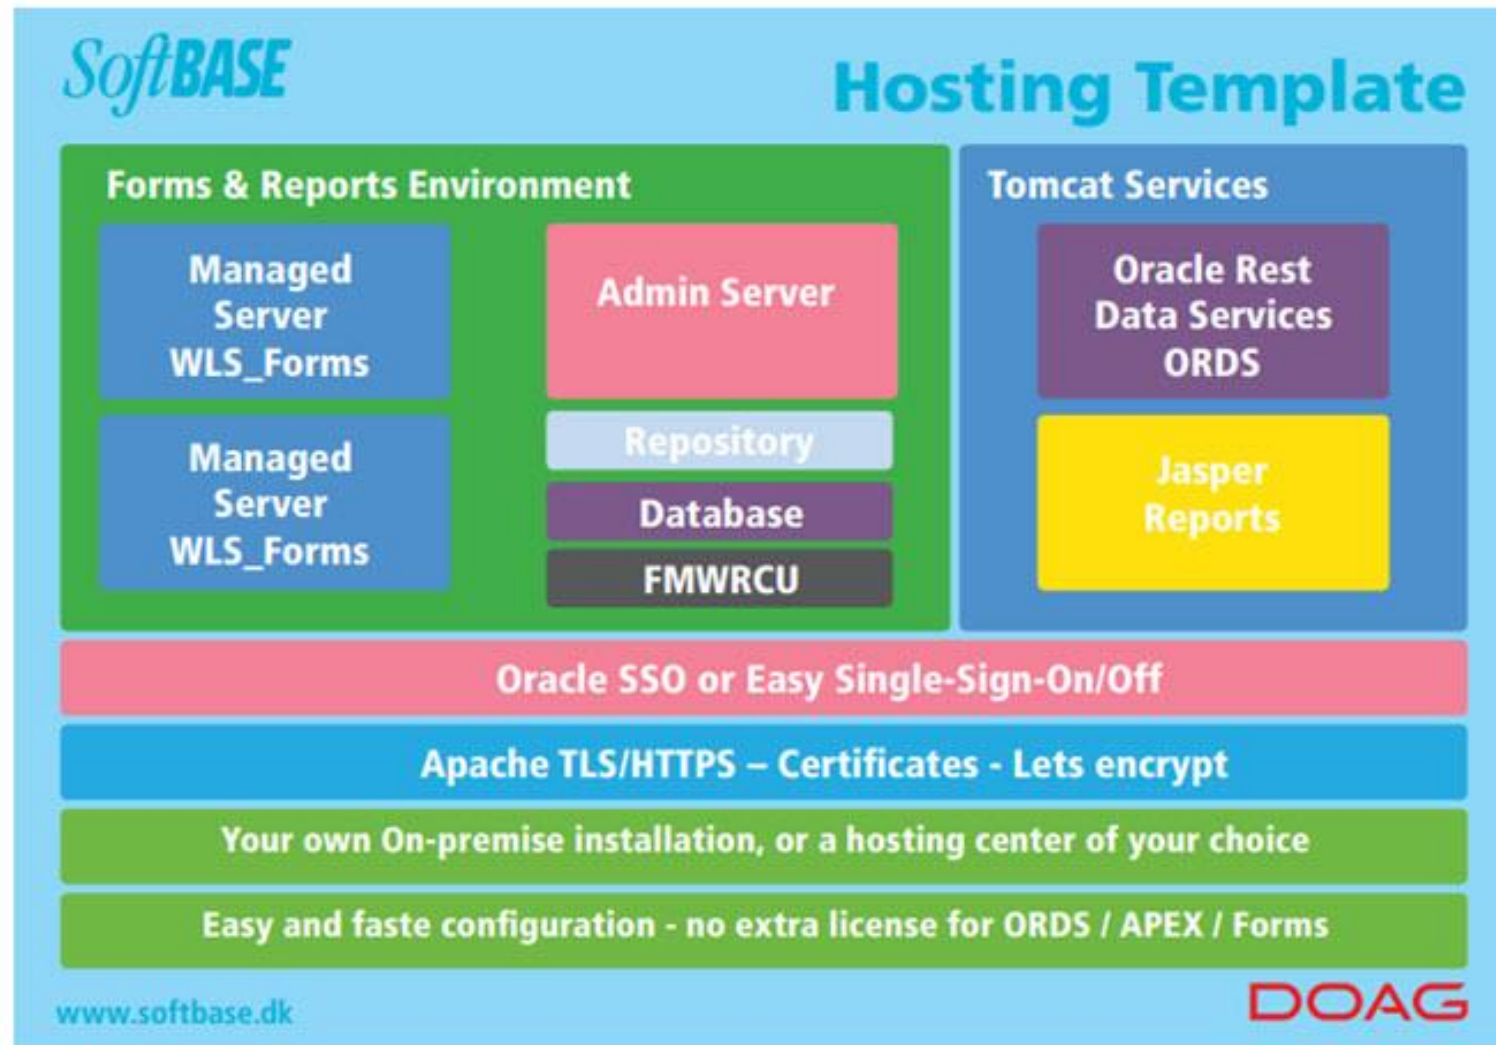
SoftBASE

Hosting Template

Forms & Reports Environment

Managed Server WLS_Forms

Managed Server WLS_Forms

Admin Server

Repository

Database

FMWRCU

Tomcat Services

Oracle Rest Data Services ORDS

Jasper Reports

Oracle SSO or Easy Single-Sign-On/Off

Apache TLS/HTTPS – Certificates - Lets encrypt

Your own On-premise installation, or a hosting center of your choice

Easy and faste configuration - no extra license for ORDS / APEX / Forms

www.softbase.dk

DOAG